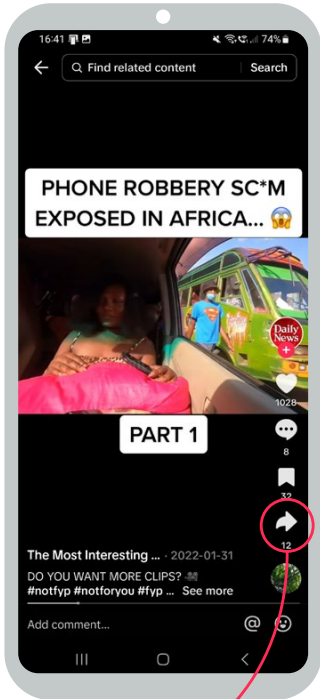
16:41 74%

Find related content Search

PHONE ROBBERY SC*M EXPOSED IN AFRICA... 😱

Daily News

1028

8

32

12

PART 1

The Most Interesting ... · 2022-01-31

DO YOU WANT MORE CLIPS?

#notfyp #notforyou #fyp ... See more

Add comment...